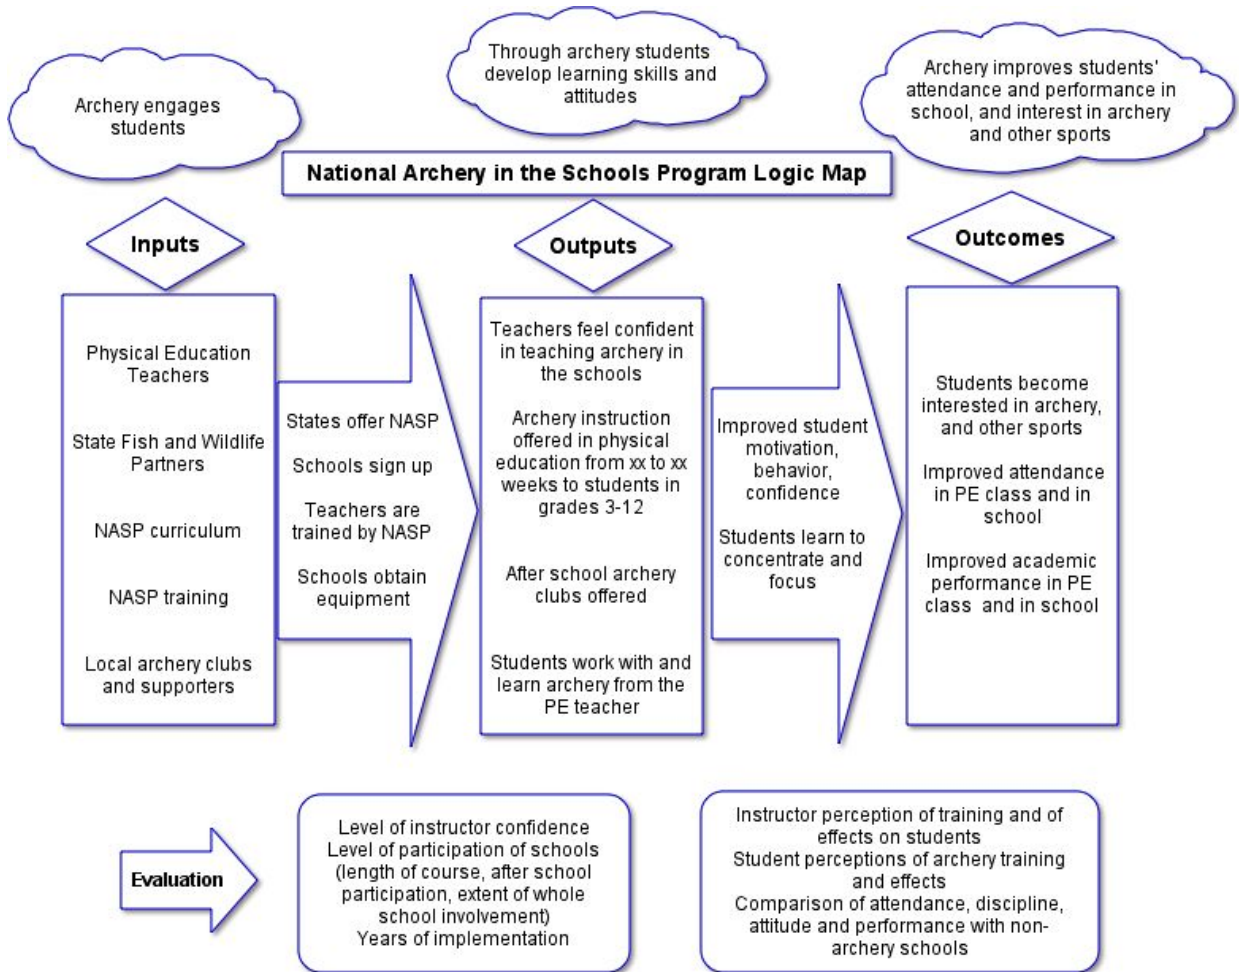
Archery engages students

Through archery students develop learning skills and attitudes

Archery improves students' attendance and performance in school, and interest in archery and other sports

National Archery in the Schools Program Logic Map

Inputs

Outputs

Outcomes

Physical Education Teachers

State Fish and Wildlife Partners

NASP curriculum

NASP training

Local archery clubs and supporters

States offer NASP

Schools sign up

Teachers are trained by NASP

Schools obtain equipment

Teachers feel confident in teaching archery in the schools

Archery instruction offered in physical education from xx to xx weeks to students in grades 3-12

After school archery clubs offered

Students work with and learn archery from the PE teacher

Improved student motivation, behavior, confidence

Students learn to concentrate and focus

Students become interested in archery, and other sports

Improved attendance in PE class and in school

Improved academic performance in PE class and in school

Evaluation

Level of instructor confidence
Level of participation of schools (length of course, after school participation, extent of whole school involvement)
Years of implementation

Instructor perception of training and of effects on students
Student perceptions of archery training and effects
Comparison of attendance, discipline, attitude and performance with non-archery schools